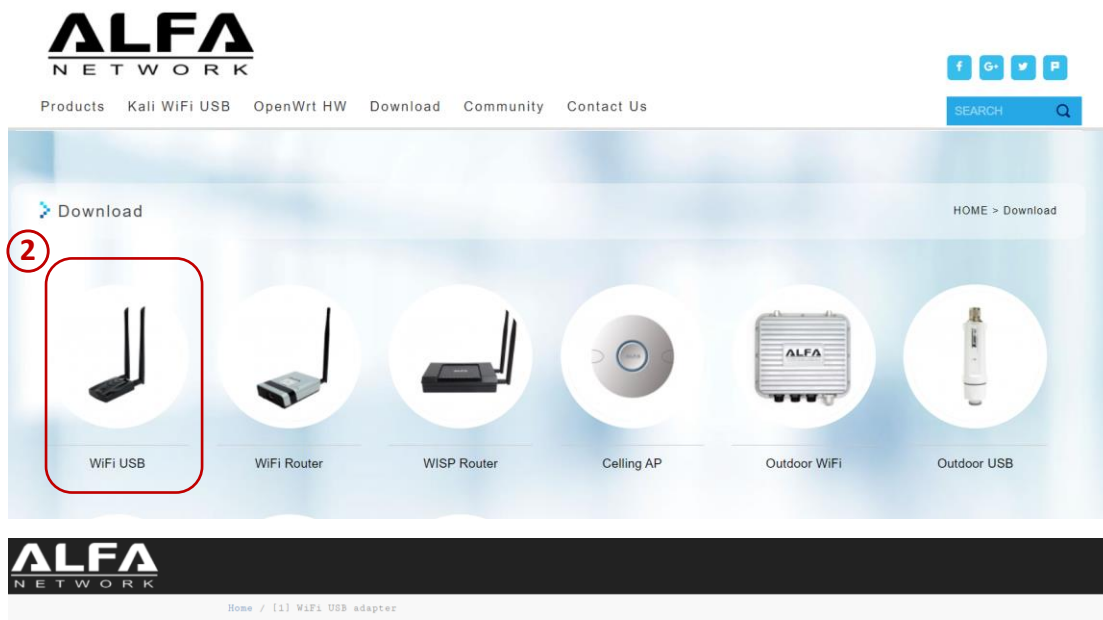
ALFA
NETWORK

f G+

Products Kali WiFi USB OpenWrt HW Download Community Contact Us

SEARCH

Download

HOME > Download

2

WiFi USB

WiFi Router

WISP Router

Celling AP

ALFA

Outdoor WiFi

Outdoor USB

ALFA
NETWORK

Home / [1] WiFi USB adapter